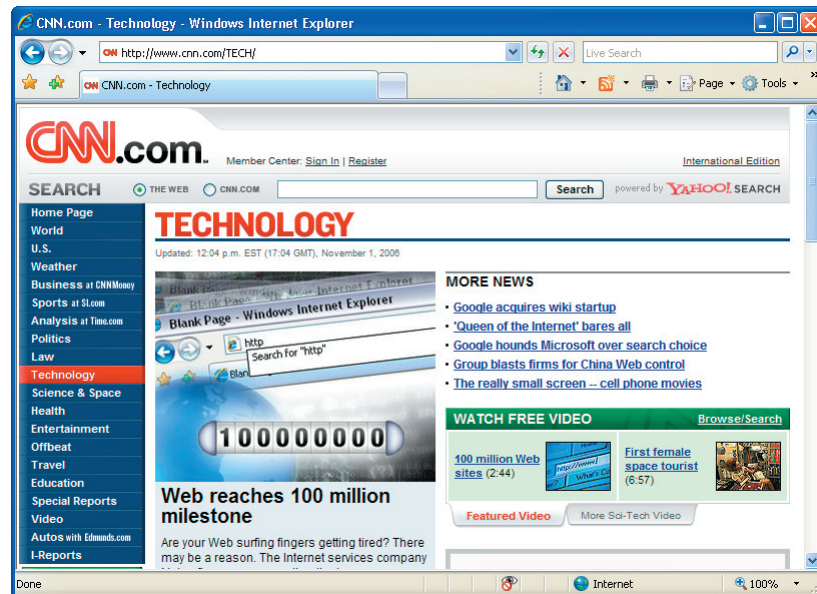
CNN.com - Technology - Windows Internet Explorer

http://www.cnn.com/TECH/

Live Search

CNN.com - Technology

Page ▾ Tools ▾

CNN.com

Member Center: Sign In | Register

International Edition

SEARCH

THE WEB CNN.COM

Search

powered by YAHOO! SEARCH

Home Page
World
U.S.
Weather
Business at CNNMoney
Sports at SI.com
Analysis at Time.com
Politics
Law
Technology
Science & Space
Health
Entertainment
Offbeat
Travel
Education
Special Reports
Video
Autos with Edmunds.com
I-Reports

TECHNOLOGY

Updated: 12:04 p.m. EST (17:04 GMT), November 1, 2006

Blank Page - Windows Internet Explorer

http

Search for "http"

100000000

Web reaches 100 million milestone

Are your Web surfing fingers getting tired? There may be a reason. The Internet services company

MORE NEWS

• Google acquires wiki startup
• 'Queen of the Internet' bares all
• Google hounds Microsoft over search choice
• Group blasts firms for China Web control
• The really small screen -- cell phone movies

WATCH FREE VIDEO

Browse/Search

100 million Web sites (2:44)

First female space tourist (6:57)

Featured Video

More Sci-Tech Video

Done

Internet

100%